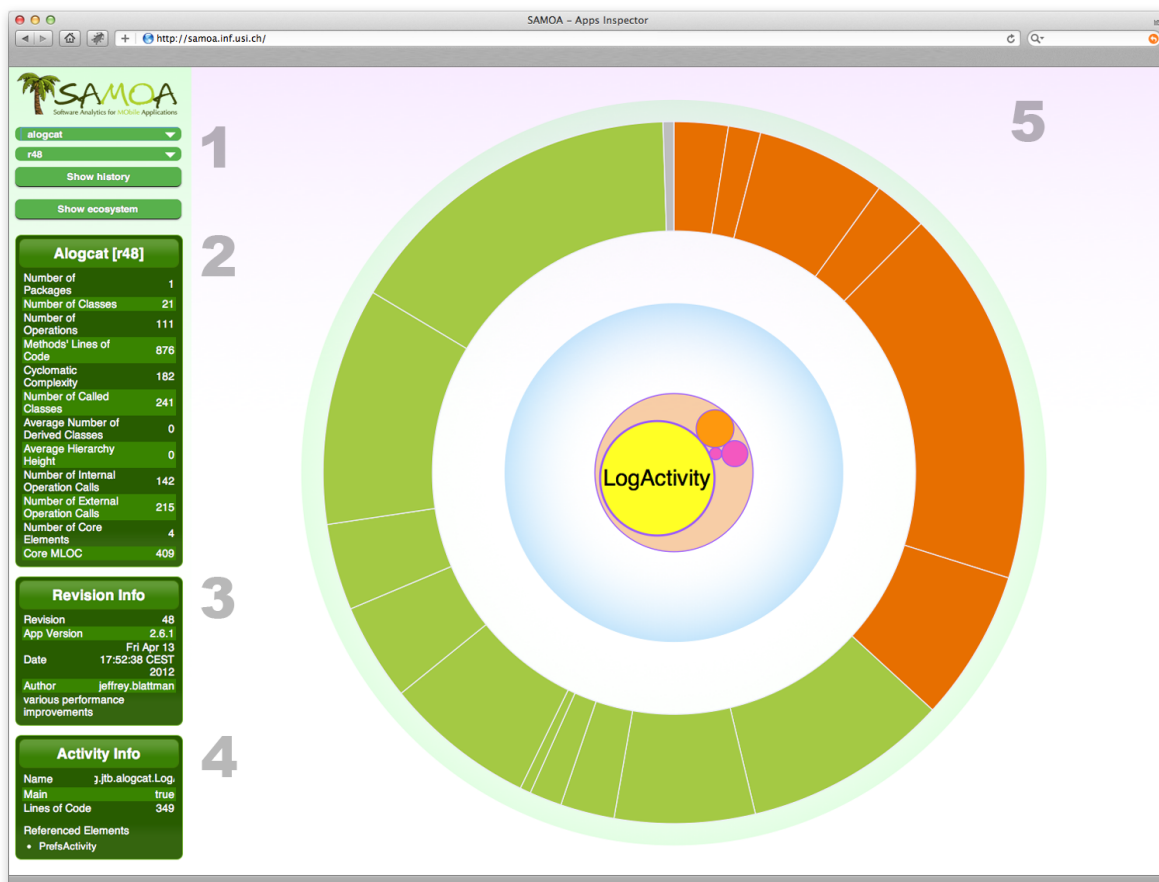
SAMOA – Apps Inspector

http://samoa.inf.usi.ch/

SAMOA
Software Analytics for MObile Applications

alogcat
r48
Show history
Show ecosystem

1

Alogcat [r48]

| | |
|---|---|
| Number of Packages | 1 |
| Number of Classes | 21 |
| Number of Operations | 111 |
| Methods' Lines of Code | 876 |
| Cyclomatic Complexity | 182 |
| Number of Called Classes | 241 |
| Average Number of Derived Classes | 0 |
| Average Hierarchy Height | 0 |
| Number of Internal Operation Calls | 142 |
| Number of External Operation Calls | 215 |
| Number of Core Elements | 4 |
| Core MLOC | 409 |

2

Revision Info

| | |
|---|---|
| Revision | 48 |
| App Version | 2.6.1 |
| Date | Fri Apr 13 17:52:38 CEST 2012 |
| Author | jeffrey.blattman |

various performance improvements

3

Activity Info

| | |
|---|---|
| Name | g.jtb.alogcat.Log |
| Main | true |
| Lines of Code | 349 |

Referenced Elements
• PrefsActivity

4

5

LogActivity